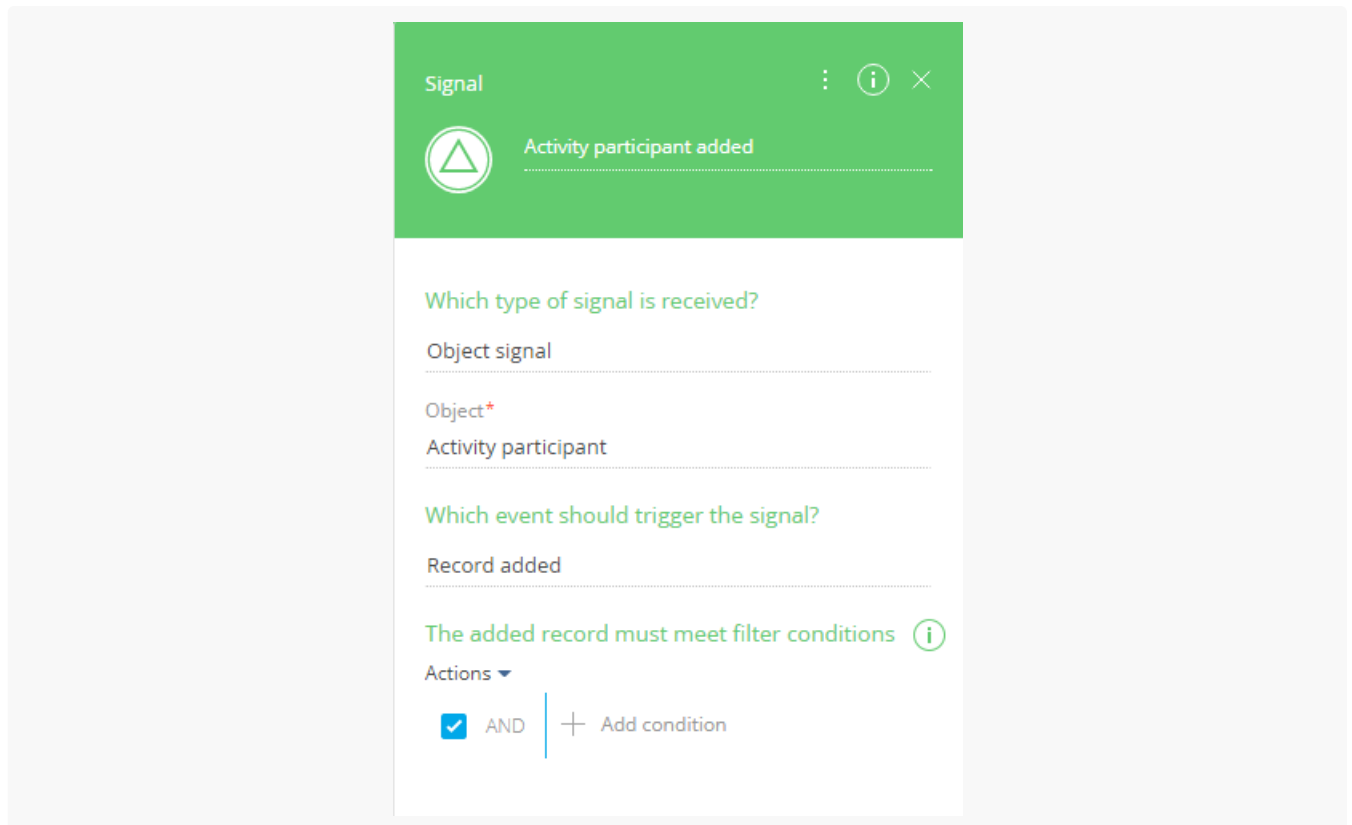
Signal

Activity participant added

Which type of signal is received?

Object signal

Object*

Activity participant

Which event should trigger the signal?

Record added

The added record must meet filter conditions

Actions

AND

Add condition